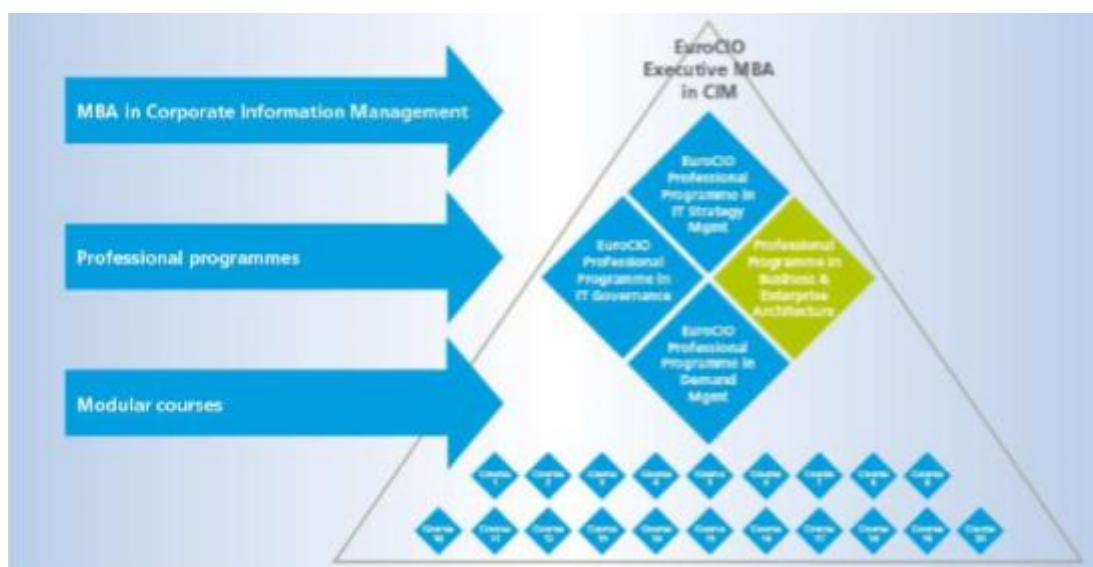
MBA in Corporate Information Management

Professional programmes

Modular courses

EuroCIO Executive MBA in CIM

EuroCIO Professional Programme in IT Strategy Mgmt

EuroCIO Professional Programme in IT Governance

Professional Programme in Business & Enterprise Architecture

EuroCIO Professional Programme in Demand Mgmt

Course 1
Course 2
Course 3
Course 4
Course 5
Course 6
Course 7
Course 8
Course 9

Course 10
Course 11
Course 12
Course 13
Course 14
Course 15
Course 16
Course 17
Course 18
Course 19
Course 20